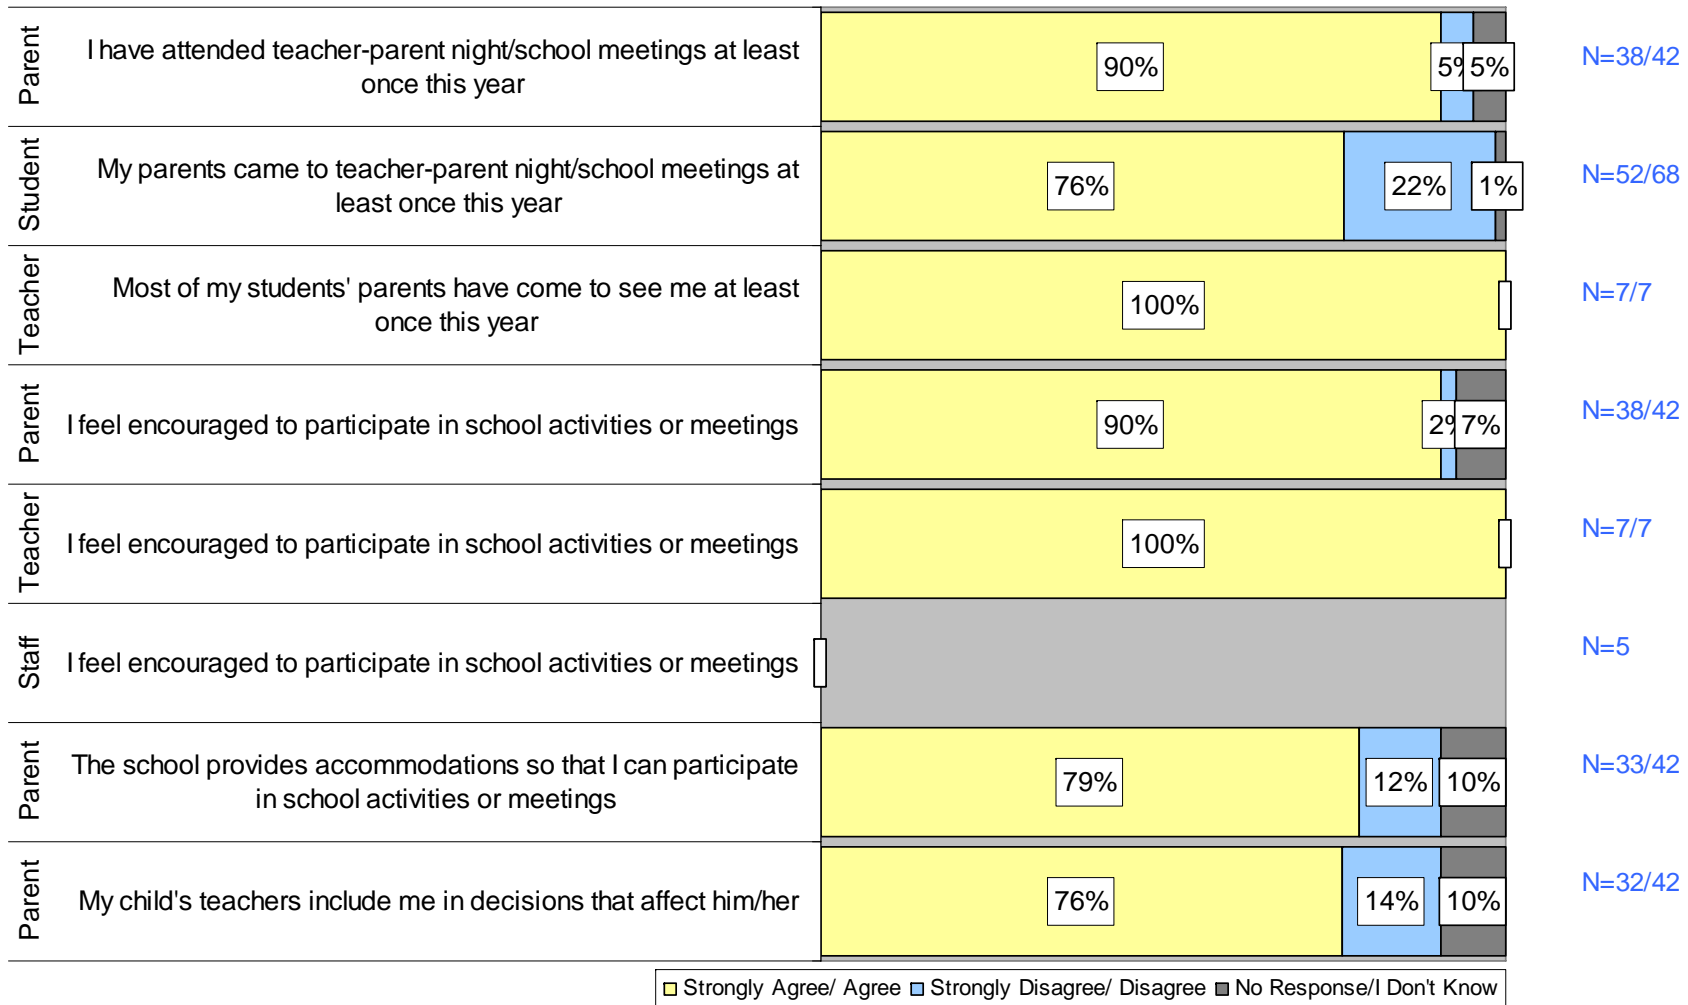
| | | | |
|---|---|---|---|
| Parent | I have attended teacher-parent night/school meetings at least once this year | 90% 5% 5% | N=38/42 |
| Student | My parents came to teacher-parent night/school meetings at least once this year | 76% 22% 1% | N=52/68 |
| Teacher | Most of my students' parents have come to see me at least once this year | 100% | N=7/7 |
| Parent | I feel encouraged to participate in school activities or meetings | 90% 2% 7% | N=38/42 |
| Teacher | I feel encouraged to participate in school activities or meetings | 100% | N=7/7 |
| Staff | I feel encouraged to participate in school activities or meetings | | N=5 |
| Parent | The school provides accommodations so that I can participate in school activities or meetings | 79% 12% 10% | N=33/42 |
| Parent | My child's teachers include me in decisions that affect him/her | 76% 14% 10% | N=32/42 |

Strongly Agree/ Agree Strongly Disagree/ Disagree No Response/I Don't Know